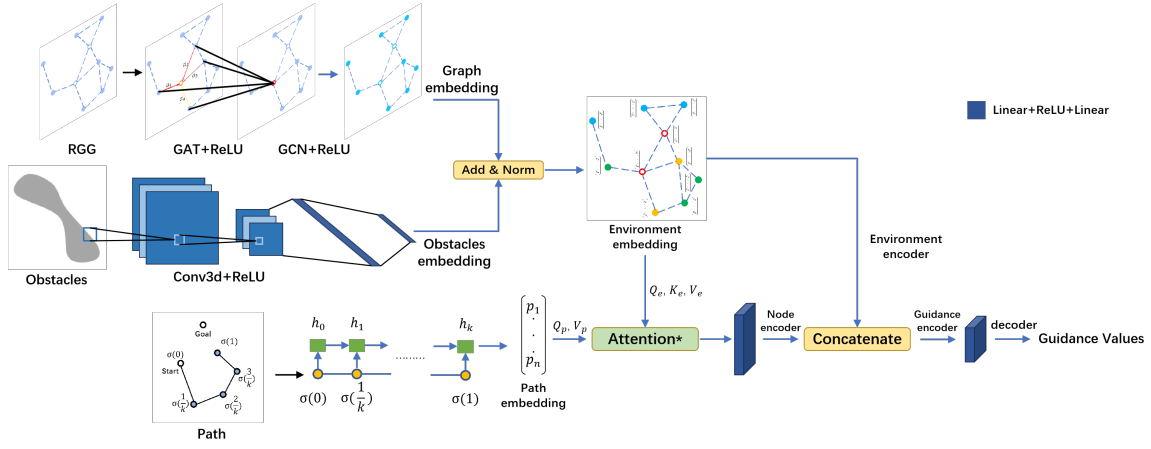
$g_1$ $g_2$ $g_3$ $g_4$

RGG

GAT+ReLU

GCN+ReLU

Graph embedding

Add & Norm

Environment embedding

Linear+ReLU+Linear

Obstacles

Conv3d+ReLU

Obstacles embedding

Environment encoder

$Q_e, K_e, V_e$

Goal
$\sigma(1)$
$\sigma(0)$
Start
$\sigma(\frac{3}{k})$
$\sigma(\frac{1}{k})$
$\sigma(\frac{2}{k})$

Path

$h_0$ $h_1$ ......... $h_k$

$\sigma(0)$ $\sigma(\frac{1}{k})$ $\sigma(1)$

$\begin{bmatrix} p_1 \\ \cdot \\ \cdot \\ p_n \end{bmatrix}$

Path embedding

$Q_p, V_p$

Attention*

Node encoder

Concatenate

Guidance encoder

decoder

Guidance Values